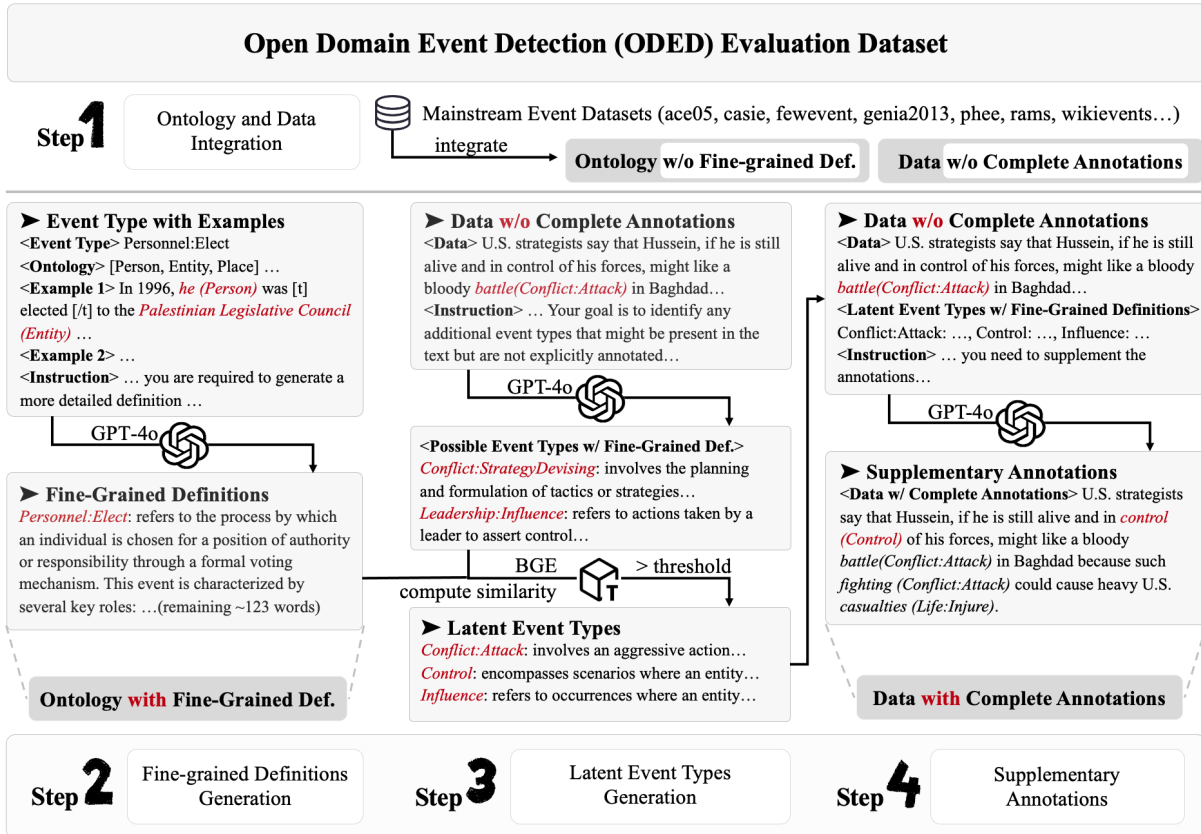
Open Domain Event Detection (ODED) Evaluation Dataset

Step 1

Ontology and Data Integration

Mainstream Event Datasets (ace05, casie, fewevent, genia2013, phee, rams, wikievents…)

integrate

Ontology w/o Fine-grained Def.

Data w/o Complete Annotations

➤ Event Type with Examples
<Event Type> Personnel:Elect
<Ontology> [Person, Entity, Place] …
<Example 1> In 1996, he (Person) was [t] elected [/t] to the Palestinian Legislative Council (Entity) …
<Example 2> …
<Instruction> … you are required to generate a more detailed definition …

GPT-4o

➤ Fine-Grained Definitions
Personnel:Elect: refers to the process by which an individual is chosen for a position of authority or responsibility through a formal voting mechanism. This event is characterized by several key roles: …(remaining ~123 words)

Ontology with Fine-Grained Def.

➤ Data w/o Complete Annotations
<Data> U.S. strategists say that Hussein, if he is still alive and in control of his forces, might like a bloody battle(Conflict:Attack) in Baghdad…
<Instruction> … Your goal is to identify any additional event types that might be present in the text but are not explicitly annotated…

GPT-4o

<Possible Event Types w/ Fine-Grained Def.>
Conflict:StrategyDevising: involves the planning and formulation of tactics or strategies…
Leadership:Influence: refers to actions taken by a leader to assert control…

BGE

> threshold

compute similarity

➤ Latent Event Types
Conflict:Attack: involves an aggressive action…
Control: encompasses scenarios where an entity…
Influence: refers to occurrences where an entity…

➤ Data w/o Complete Annotations
<Data> U.S. strategists say that Hussein, if he is still alive and in control of his forces, might like a bloody battle(Conflict:Attack) in Baghdad…
<Latent Event Types w/ Fine-Grained Definitions>
Conflict:Attack: …, Control: …, Influence: …
<Instruction> … you need to supplement the annotations…

GPT-4o

➤ Supplementary Annotations
<Data w/ Complete Annotations> U.S. strategists say that Hussein, if he is still alive and in control (Control) of his forces, might like a bloody battle(Conflict:Attack) in Baghdad because such fighting (Conflict:Attack) could cause heavy U.S. casualties (Life:Injure).

Data with Complete Annotations

Step 2

Fine-grained Definitions Generation

Step 3

Latent Event Types Generation

Step 4

Supplementary Annotations